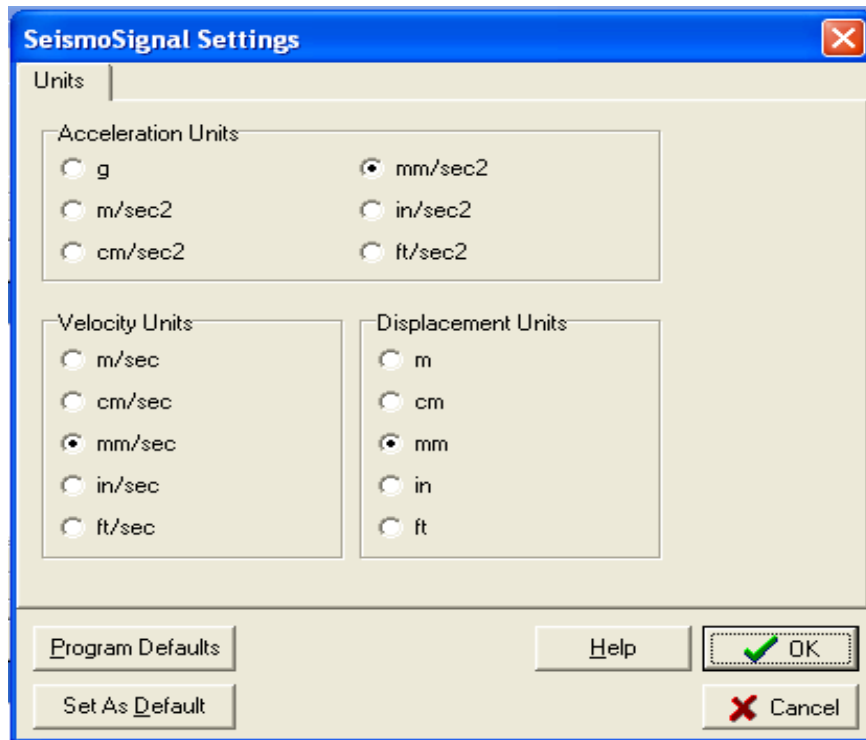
SeismoSignal Settings

Units

Acceleration Units
g
mm/sec2
m/sec2
in/sec2
cm/sec2
ft/sec2

Velocity Units
m/sec
cm/sec
mm/sec
in/sec
ft/sec

Displacement Units
m
cm
mm
in
ft

Program Defaults
Help
OK
Set As Default
Cancel